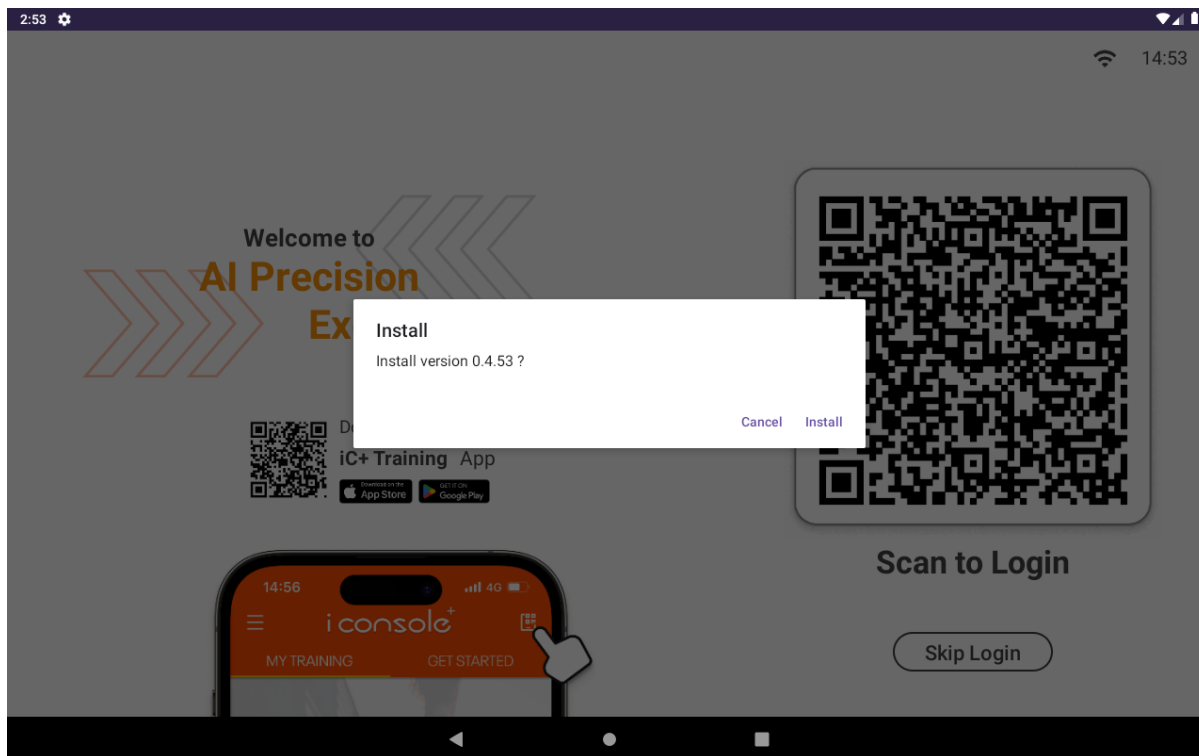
2:53

14:53

Welcome to
AI Precision
Ex

Install
Install version 0.4.53 ?
Cancel Install

D
iC+ Training App
Download on the App Store
GET IT ON Google Play

14:56
4G
i console+
MY TRAINING
GET STARTED

Scan to Login

Skip Login